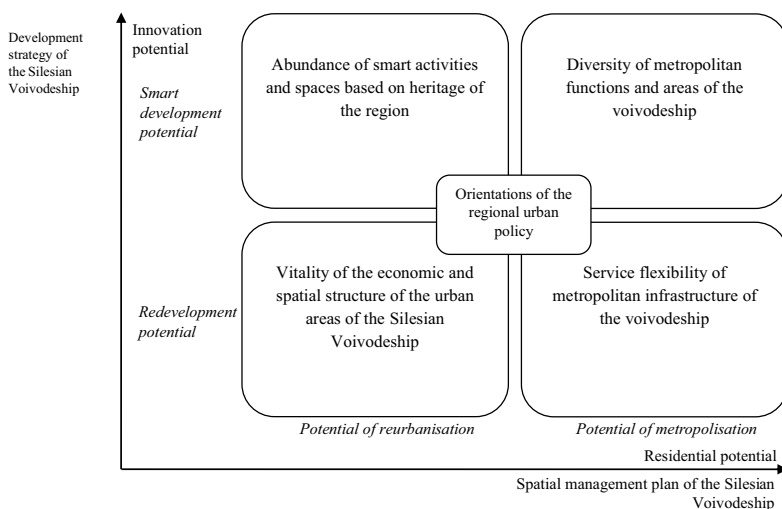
Development strategy of the Silesian Voivodeship

Innovation potential

Smart development potential

Abundance of smart activities and spaces based on heritage of the region

Diversity of metropolitan functions and areas of the voivodeship

Orientations of the regional urban policy

Redevelopment potential

Vitality of the economic and spatial structure of the urban areas of the Silesian Voivodeship

Service flexibility of metropolitan infrastructure of the voivodeship

Potential of reurbanisation

Potential of metropolisation

Residential potential

Spatial management plan of the Silesian Voivodeship